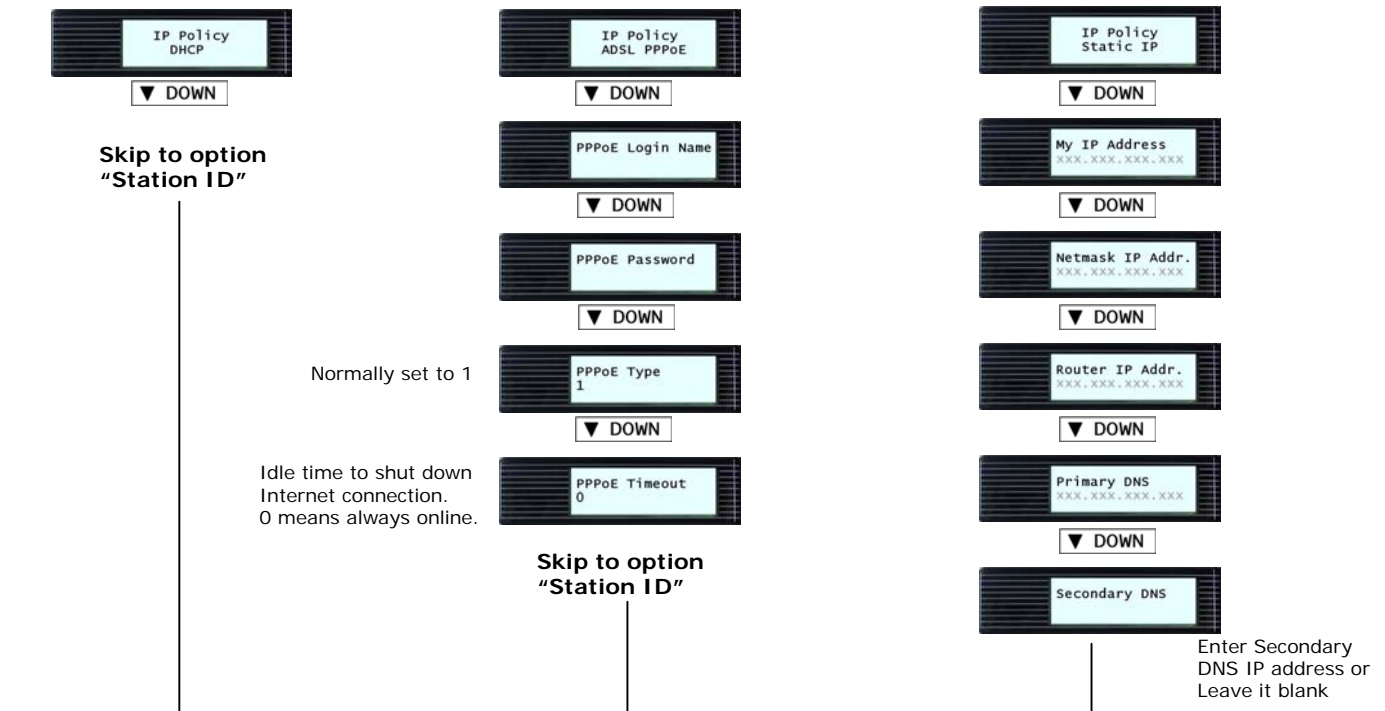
IP Policy
DHCP

▼ DOWN

Skip to option "Station ID"

IP Policy
ADSL PPPoE

▼ DOWN

PPPoE Login Name

▼ DOWN

PPPoE Password

▼ DOWN

Normally set to 1

PPPoE Type
1

▼ DOWN

Idle time to shut down Internet connection. 0 means always online.

PPPoE Timeout
0

Skip to option "Station ID"

IP Policy
Static IP

▼ DOWN

My IP Address
xxx.xxx.xxx.xxx

▼ DOWN

Netmask IP Addr.
xxx.xxx.xxx.xxx

▼ DOWN

Router IP Addr.
xxx.xxx.xxx.xxx

▼ DOWN

Primary DNS
xxx.xxx.xxx.xxx

▼ DOWN

Secondary DNS

Enter Secondary DNS IP address or Leave it blank